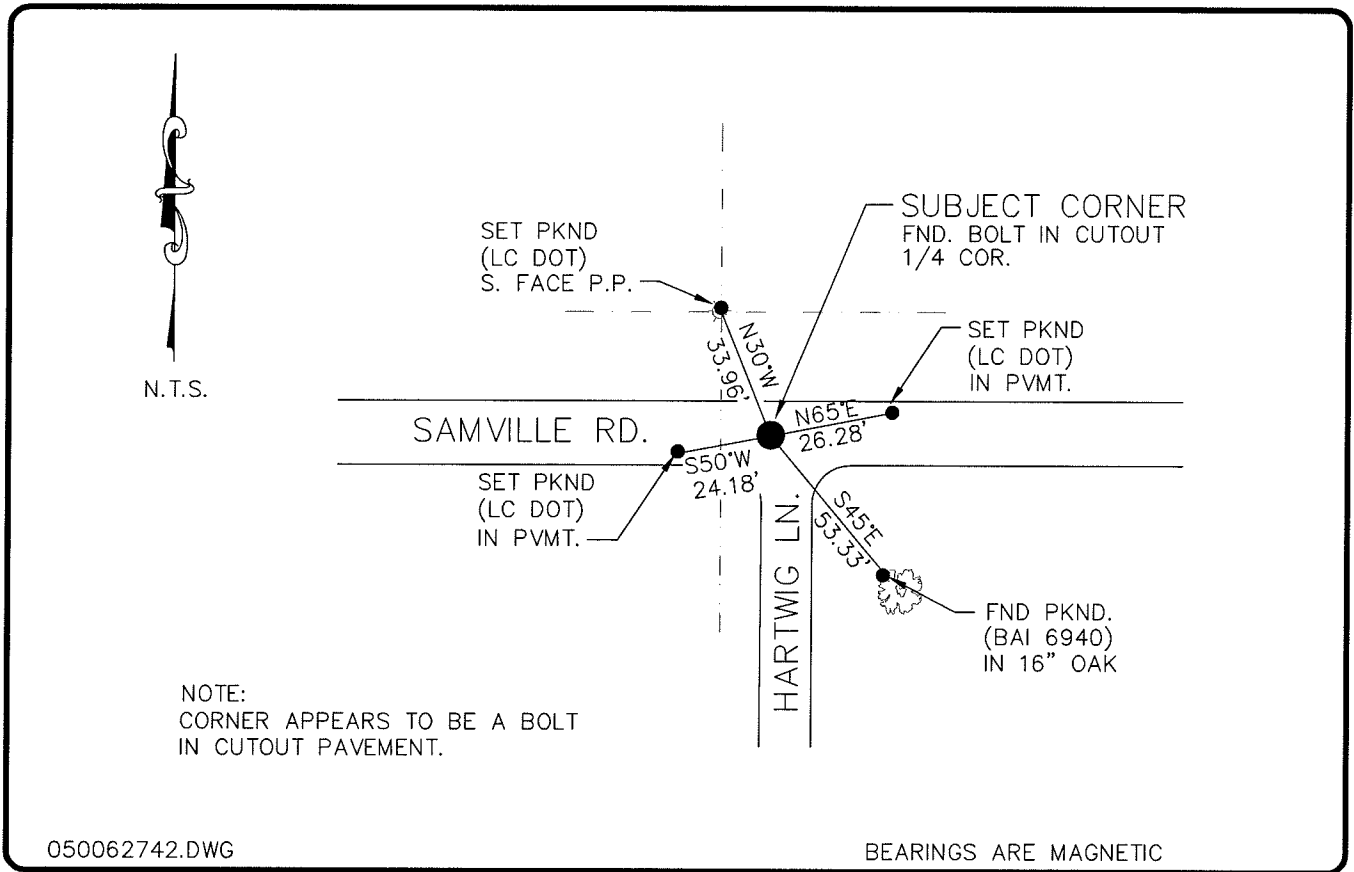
N.T.S.

SUBJECT CORNER
FND. BOLT IN CUTOUT
1/4 COR.

SET PKND
(LC DOT)
S. FACE P.P.

N30°W
33.96'

SET PKND
(LC DOT)
IN PVMT.

N65°E
26.28'

SAMVILLE RD.

SET PKND
(LC DOT)
IN PVMT.

S50°W
24.18'

HARTWIG LN.

S45°E
53.33'

FND PKND.
(BAI 6940)
IN 16" OAK

NOTE:
CORNER APPEARS TO BE A BOLT
IN CUTOUT PAVEMENT.

050062742.DWG

BEARINGS ARE MAGNETIC